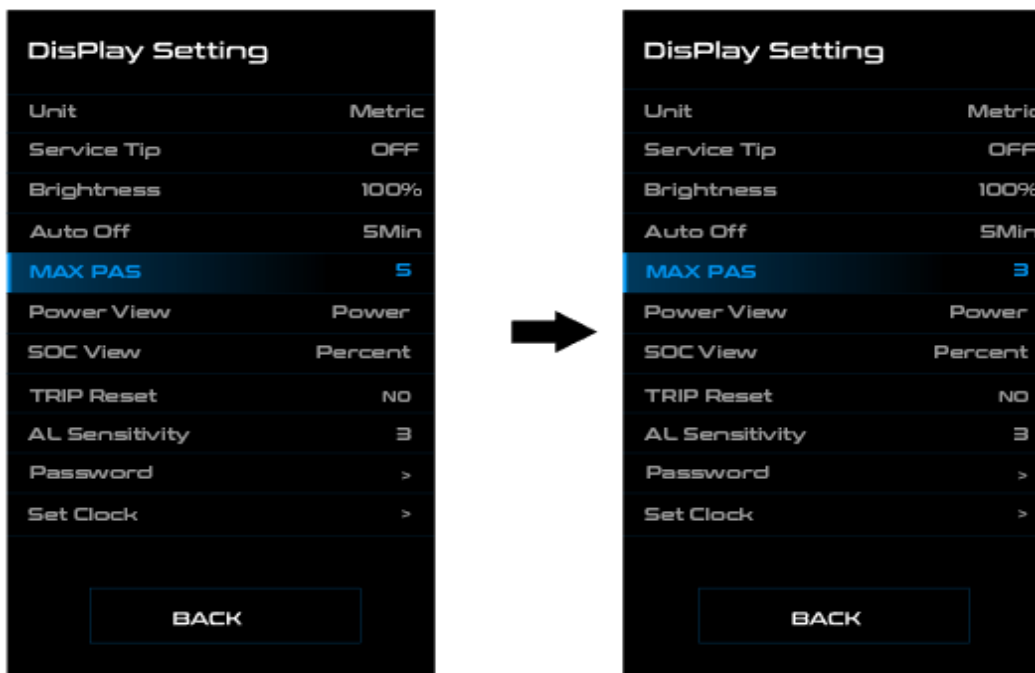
DisPlay Setting

| | |
|---|---|
| Unit | Metric |
| Service Tip | OFF |
| Brightness | 100% |
| Auto Off | 5Min |
| MAX PAS | 5 |
| Power View | Power |
| SOC View | Percent |
| TRIP Reset | NO |
| AL Sensitivity | 3 |
| Password | > |
| Set Clock | > |

BACK

DisPlay Setting

| | |
|---|---|
| Unit | Metric |
| Service Tip | OFF |
| Brightness | 100% |
| Auto Off | 5Min |
| MAX PAS | 3 |
| Power View | Power |
| SOC View | Percent |
| TRIP Reset | NO |
| AL Sensitivity | 3 |
| Password | > |
| Set Clock | > |

BACK